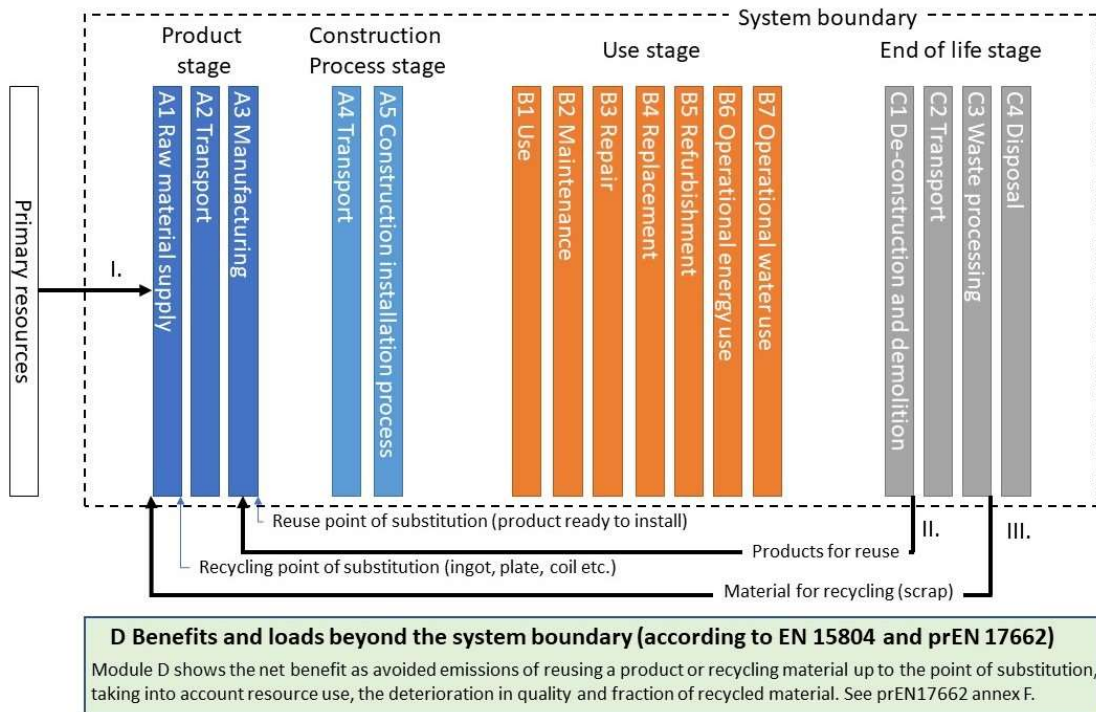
System boundary

Product stage

Construction Process stage

Use stage

End of life stage

Primary resources

I.

A1 Raw material supply

A2 Transport

A3 Manufacturing

A4 Transport

A5 Construction installation process

B1 Use

B2 Maintenance

B3 Repair

B4 Replacement

B5 Refurbishment

B6 Operational energy use

B7 Operational water use

C1 De-construction and demolition

C2 Transport

C3 Waste processing

C4 Disposal

Reuse point of substitution (product ready to install)

II.

III.

Products for reuse

Recycling point of substitution (ingot, plate, coil etc.)

Material for recycling (scrap)

D Benefits and loads beyond the system boundary (according to EN 15804 and prEN 17662)

Module D shows the net benefit as avoided emissions of reusing a product or recycling material up to the point of substitution, taking into account resource use, the deterioration in quality and fraction of recycled material. See prEN17662 annex F.